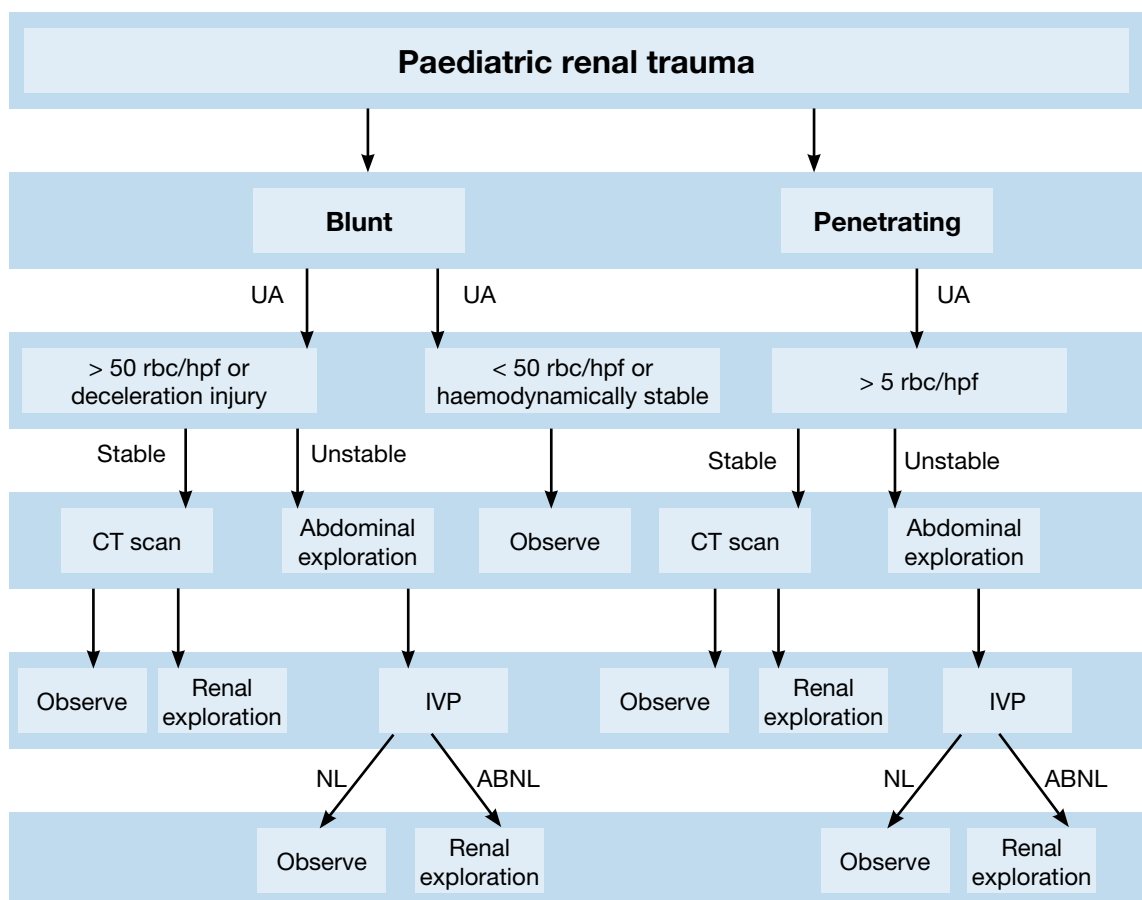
Paediatric renal trauma

Blunt

Penetrating

UA

UA

UA

> 50 rbc/hpf or deceleration injury

< 50 rbc/hpf or haemodynamically stable

> 5 rbc/hpf

Stable

Unstable

Stable

Unstable

CT scan

Abdominal exploration

Observe

CT scan

Abdominal exploration

Observe

Renal exploration

IVP

Observe

Renal exploration

IVP

NL

ABNL

NL

ABNL

Observe

Renal exploration

Observe

Renal exploration